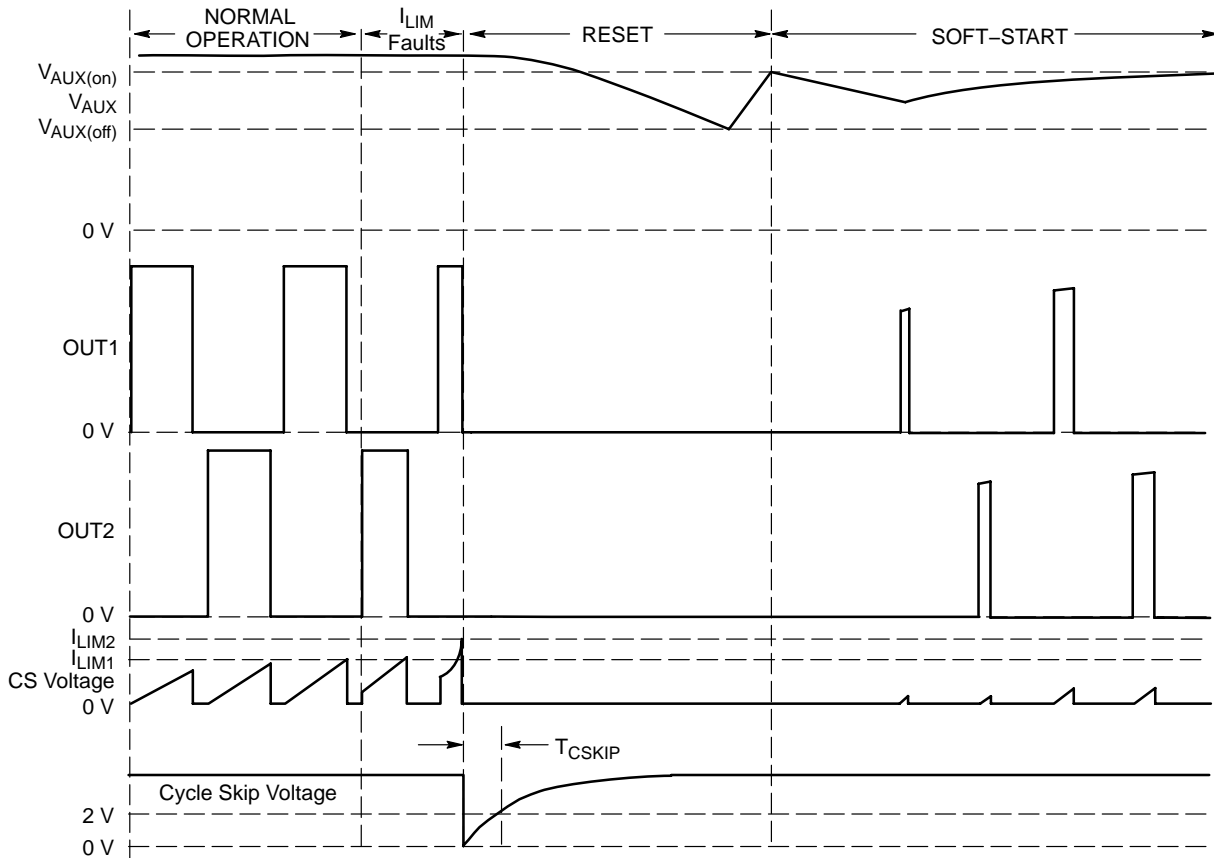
NORMAL OPERATION

$I_{LIM}$ Faults

RESET

SOFT−START

$V_{AUX(on)}$

$V_{AUX}$

$V_{AUX(off)}$

0 V

OUT1

0 V

OUT2

0 V

$I_{LIM2}$

$I_{LIM1}$

CS Voltage

0 V

$T_{CSKIP}$

Cycle Skip Voltage

2 V

0 V